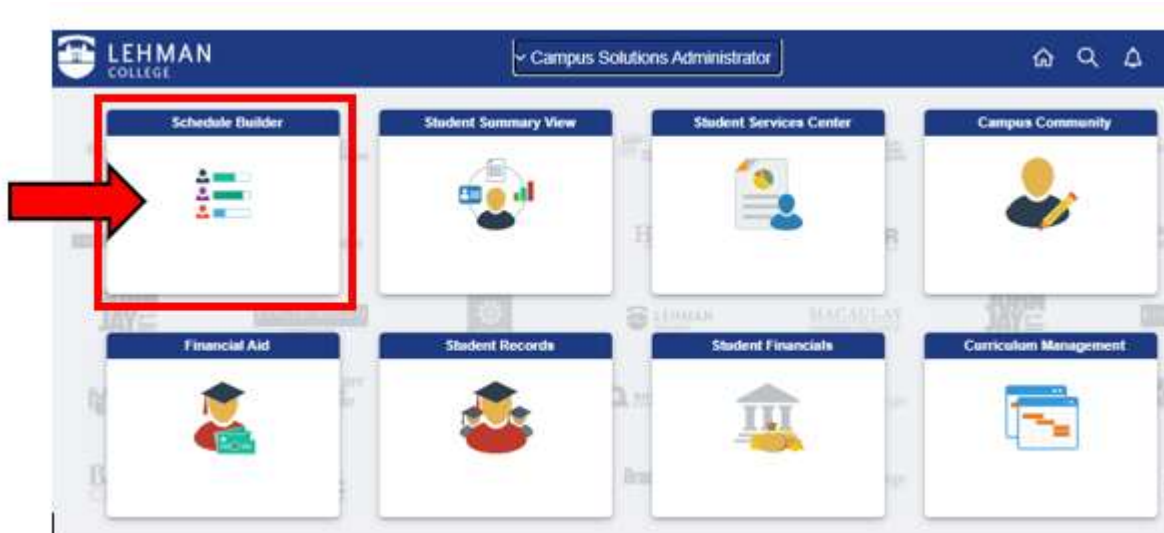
LEHMAN COLLEGE

Campus Solutions Administrator

Schedule Builder

Student Summary View

Student Services Center

Campus Community

Financial Aid

Student Records

Student Financials

Curriculum Management